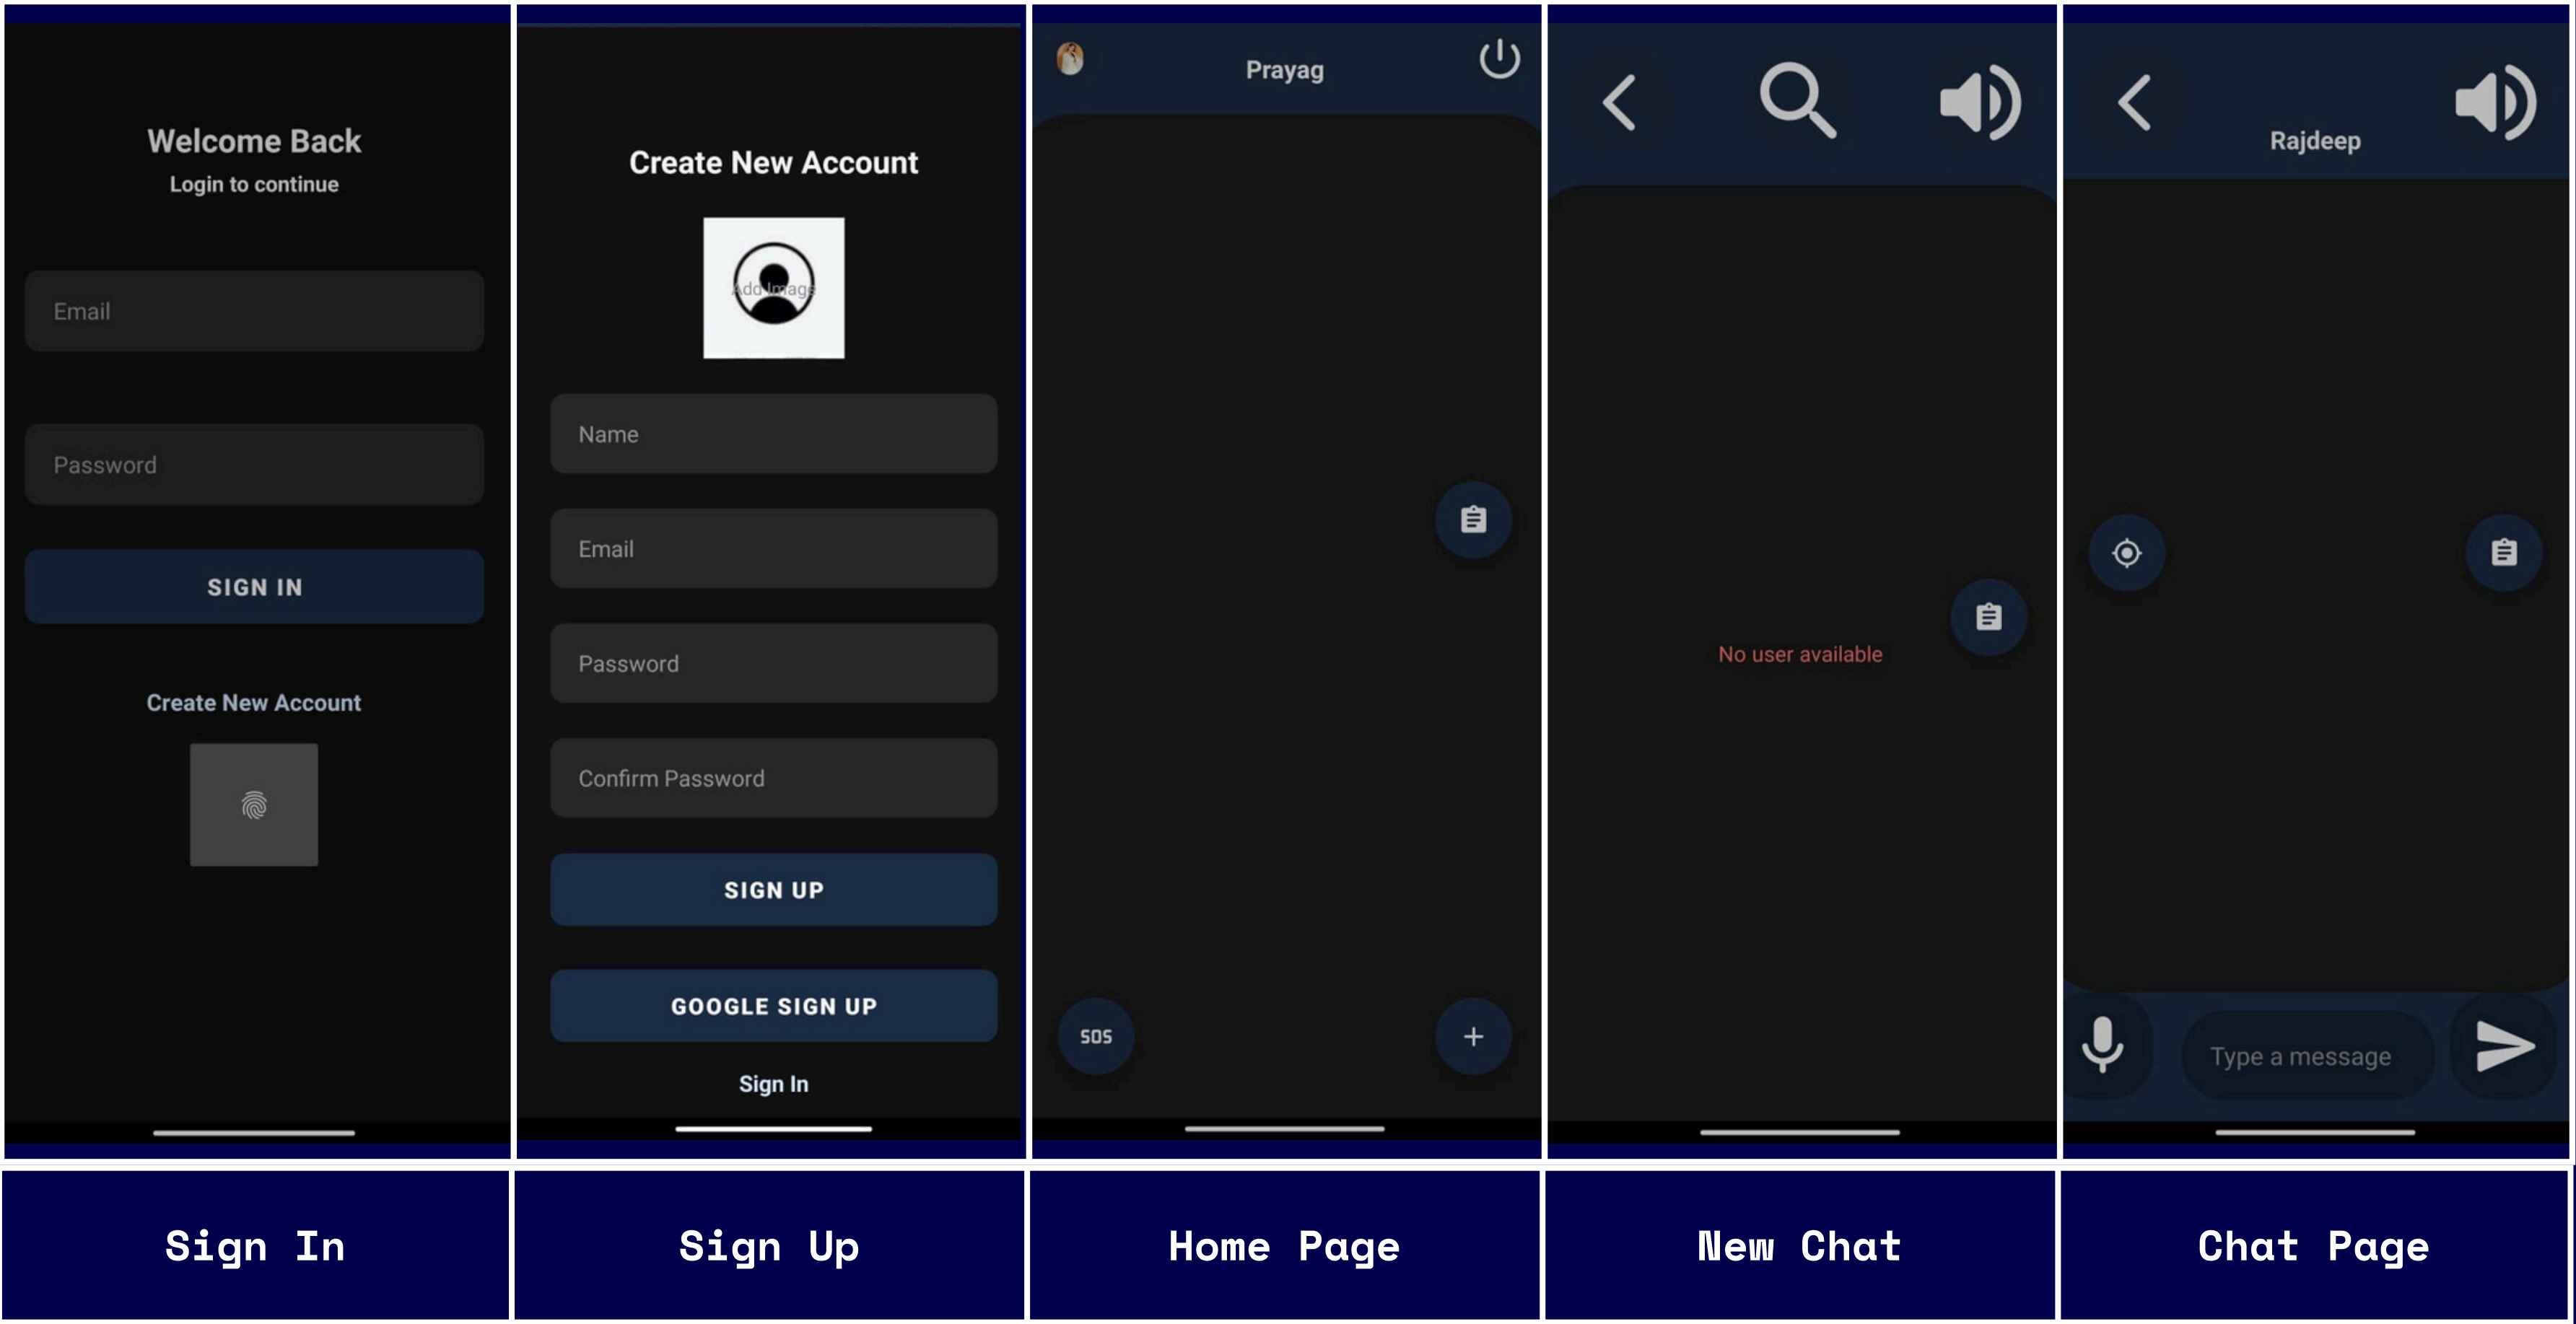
Welcome Back
Login to continue

Email

Password

SIGN IN

Create New Account

Sign In

Create New Account

Add Image

Name

Email

Password

Confirm Password

SIGN UP

GOOGLE SIGN UP

Sign In

Sign Up

Prayag

SOS

+

Home Page

No user available

New Chat

Rajdeep

Type a message

Chat Page